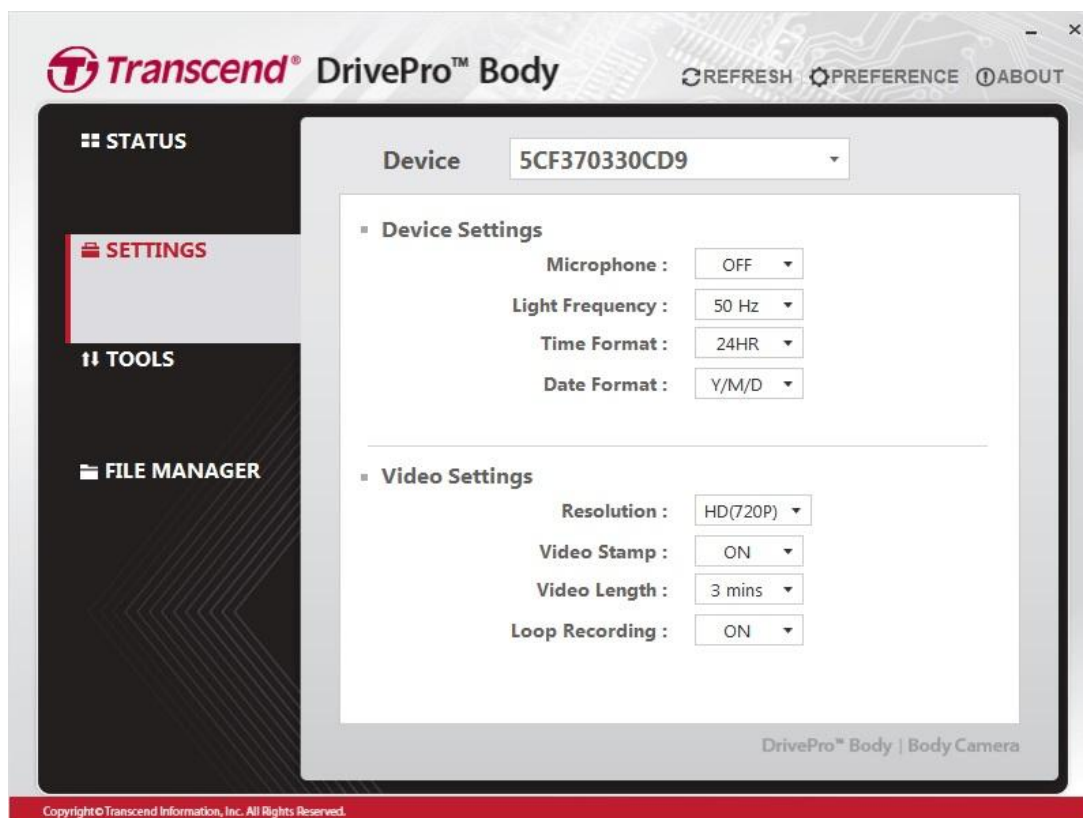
Transcend® DrivePro™ Body

REFRESH PREFERENCE ABOUT

STATUS

SETTINGS

TOOLS

FILE MANAGER

Device 5CF370330CD9

Device Settings

Microphone : OFF

Light Frequency : 50 Hz

Time Format : 24HR

Date Format : Y/M/D

Video Settings

Resolution : HD(720P)

Video Stamp : ON

Video Length : 3 mins

Loop Recording : ON

DrivePro™ Body | Body Camera

Copyright© Transcend Information, Inc. All Rights Reserved.